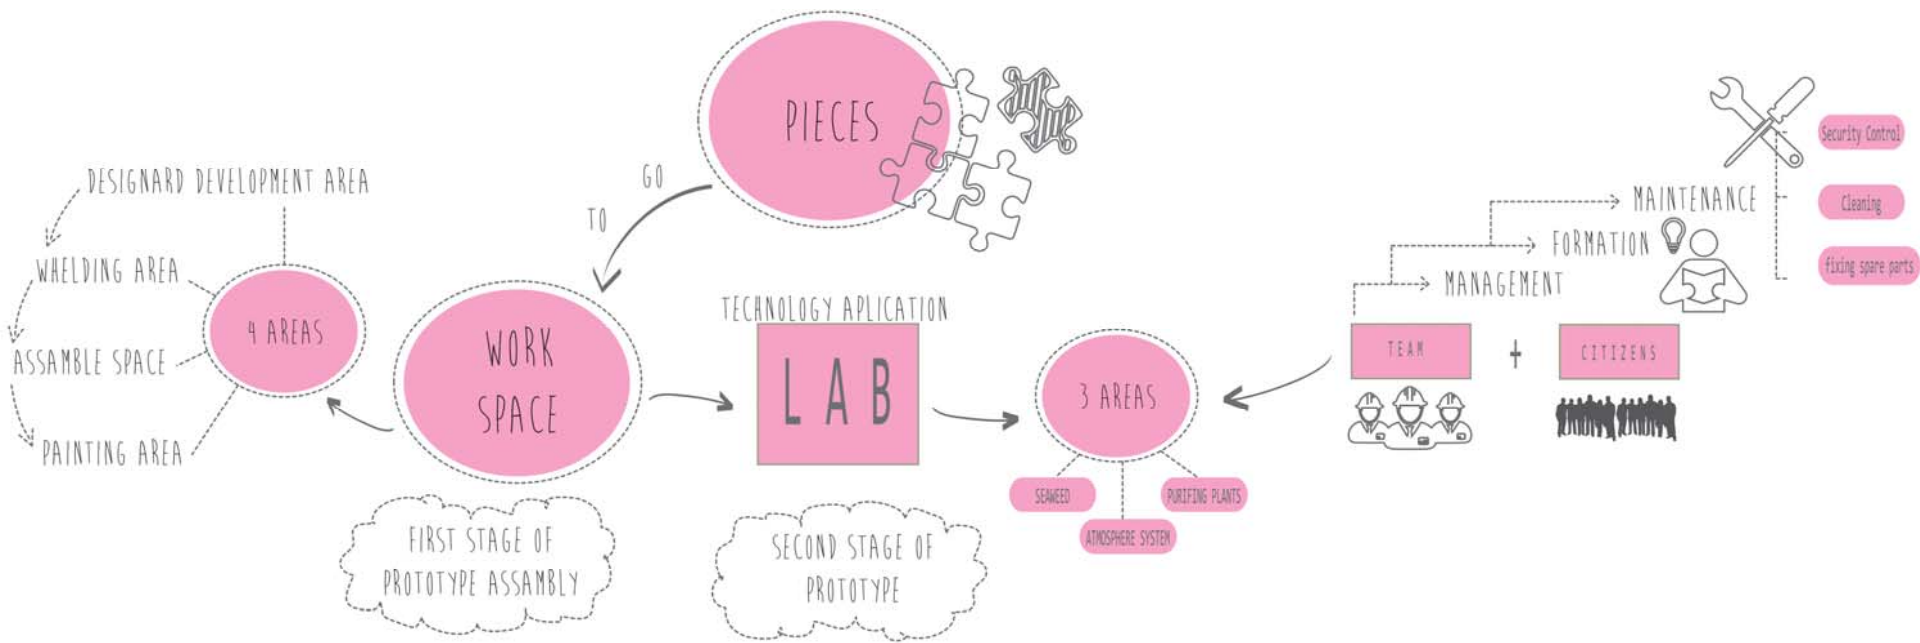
PIECES

GO

TO

DESIGNARD DEVELOPMENT AREA

WHELDING AREA

ASSAMBLE SPACE

PAINTING AREA

4 AREAS

WORK SPACE

FIRST STAGE OF PROTOTYPE ASSAMBLY

TECHNOLOGY APLICATION

LAB

SECOND STAGE OF PROTOTYPE

3 AREAS

SEAWEED

ATMOSPHERE SYSTEM

PURIFING PLANTS

MAINTENANCE

FORMATION

MANAGEMENT

Security Control

Cleaning

fixing spare parts

TEAM

+

CITIZENS